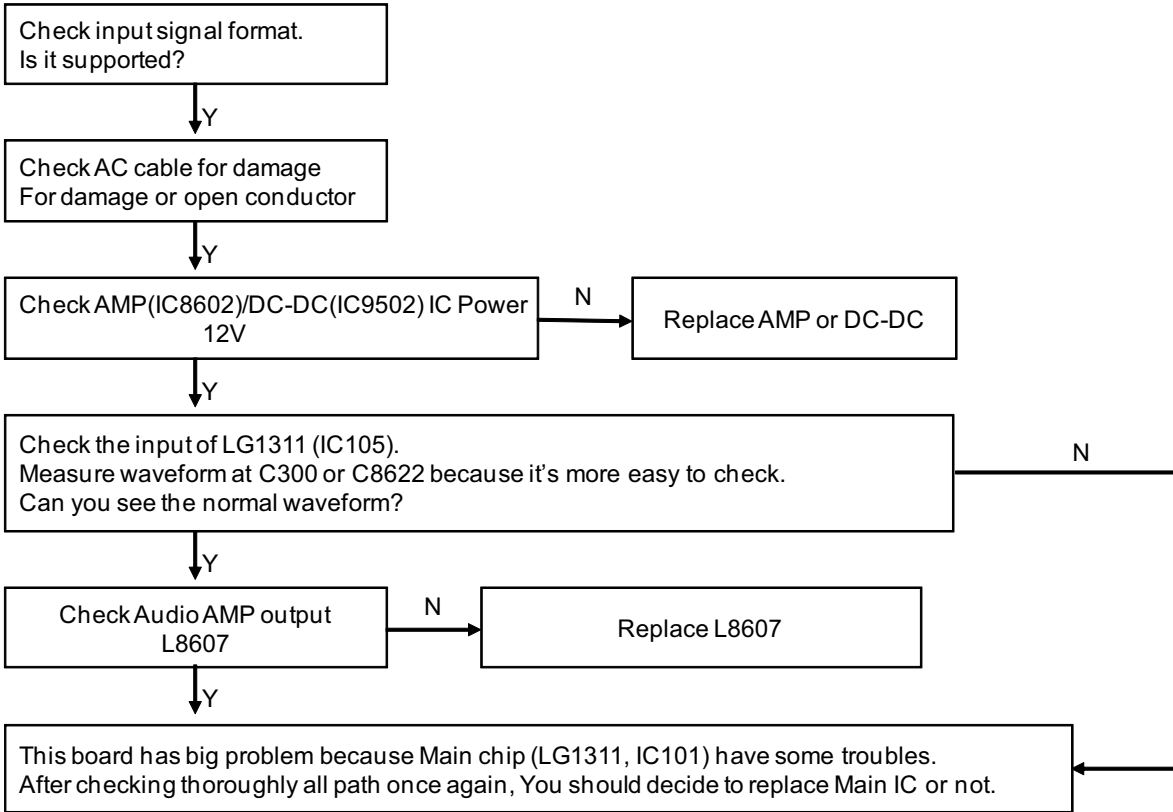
Check input signal format.
Is it supported?

Y

Check AC cable for damage
For damage or open conductor

Y

Check AMP(IC8602)/DC-DC(IC9502) IC Power 12V

N

Replace AMP or DC-DC

Y

Check the input of LG1311 (IC105).
Measure waveform at C300 or C8622 because it's more easy to check.
Can you see the normal waveform?

N

Y

Check Audio AMP output L8607

N

Replace L8607

Y

This board has big problem because Main chip (LG1311, IC101) have some troubles.
After checking thoroughly all path once again, You should decide to replace Main IC or not.